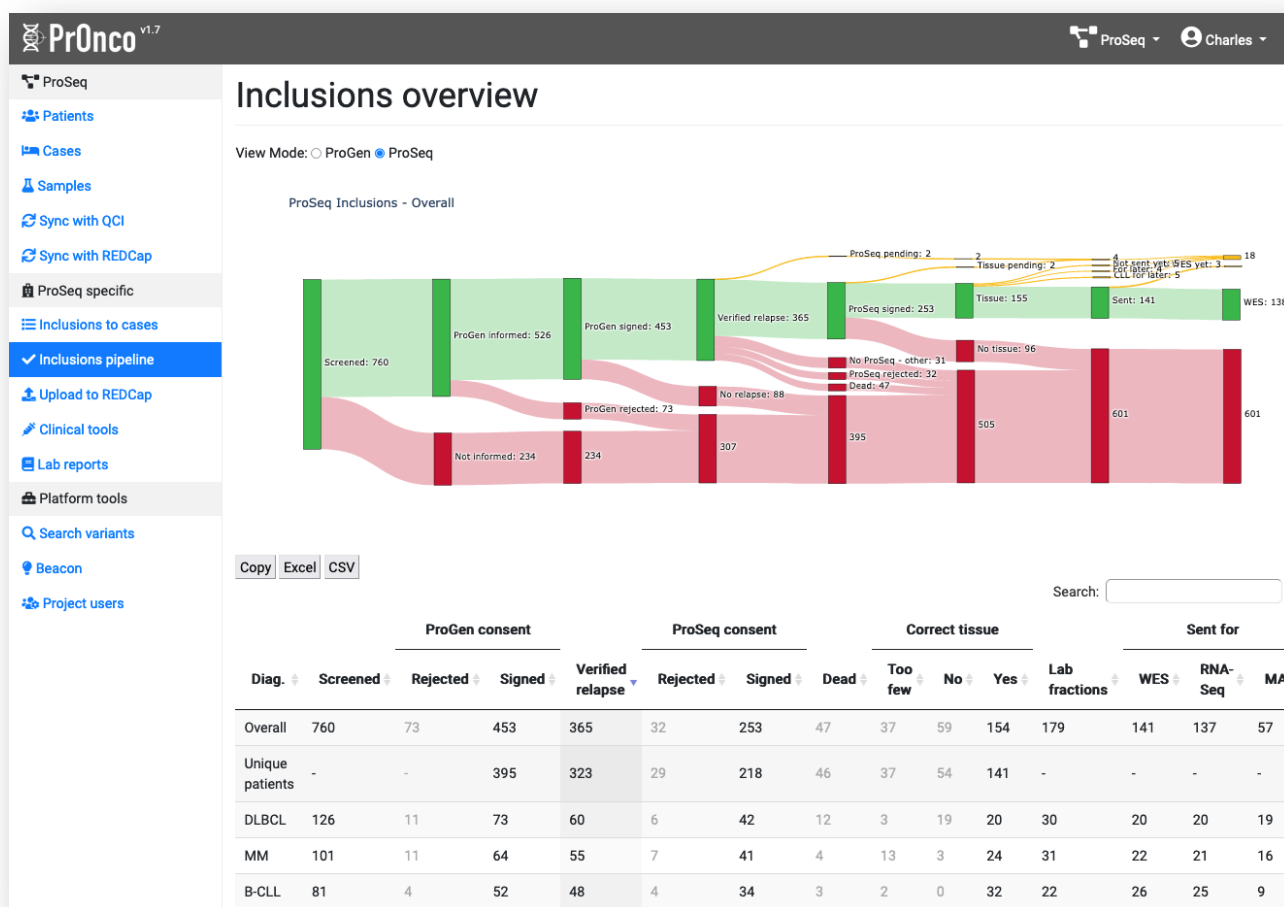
PrOnco v1.7

ProSeq
Charles

ProSeq
Patients
Cases
Samples
Sync with QCI
Sync with REDCap
ProSeq specific
Inclusions to cases
Inclusions pipeline
Upload to REDCap
Clinical tools
Lab reports
Platform tools
Search variants
Beacon
Project users

Inclusions overview

View Mode: ProGen ProSeq

ProSeq Inclusions - Overall

Screened: 760
ProGen informed: 526
Not informed: 234
ProGen signed: 453
ProGen rejected: 73
234
Verified relapse: 365
No relapse: 88
307
ProSeq pending: 2
ProSeq signed: 253
No ProSeq - other: 31
ProSeq rejected: 32
Dead: 47
395
2
Tissue pending: 2
Tissue: 155
No tissue: 96
505
4
Not sent yet: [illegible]
For later: 4
CLL for later: 5
WES yet: 3
Sent: 141
601
18
WES: 138
601

Copy Excel CSV

Search:

| Diag. | Screened | ProGen consent Rejected | ProGen consent Signed | Verified relapse | ProSeq consent Rejected | ProSeq consent Signed | Dead | Correct tissue Too few | Correct tissue No | Correct tissue Yes | Lab fractions | Sent for WES | Sent for RNA-Seq | MA |
|---|---|---|---|---|---|---|---|---|---|---|---|---|---|---|
| Overall | 760 | 73 | 453 | 365 | 32 | 253 | 47 | 37 | 59 | 154 | 179 | 141 | 137 | 57 |
| Unique patients | - | - | 395 | 323 | 29 | 218 | 46 | 37 | 54 | 141 | - | - | - | - |
| DLBCL | 126 | 11 | 73 | 60 | 6 | 42 | 12 | 3 | 19 | 20 | 30 | 20 | 20 | 19 |
| MM | 101 | 11 | 64 | 55 | 7 | 41 | 4 | 13 | 3 | 24 | 31 | 22 | 21 | 16 |
| B-CLL | 81 | 4 | 52 | 48 | 4 | 34 | 3 | 2 | 0 | 32 | 22 | 26 | 25 | 9 |